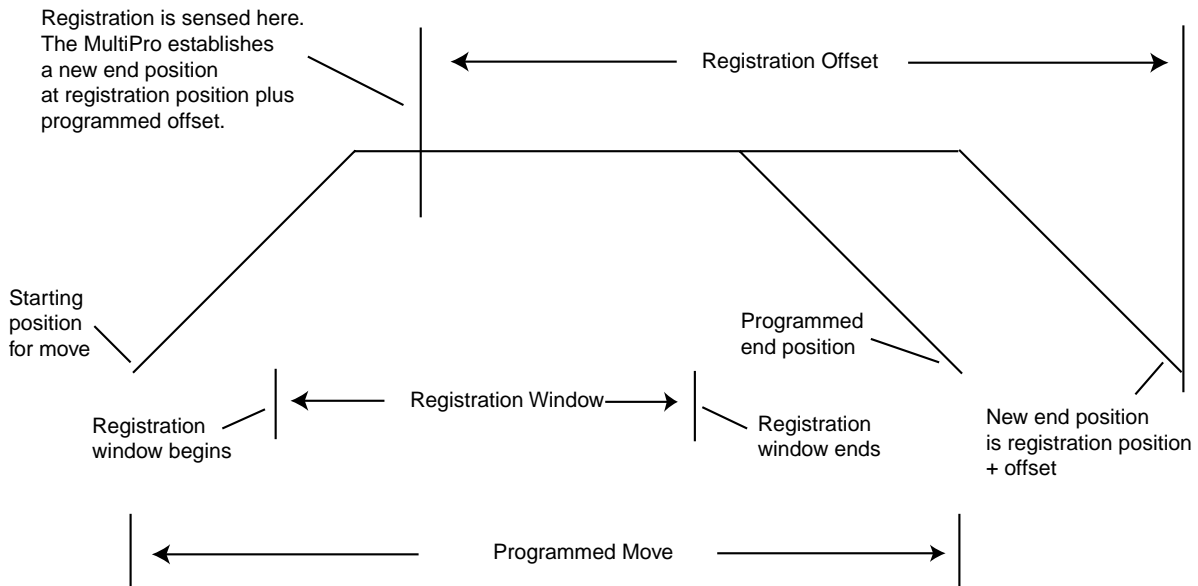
Registration is sensed here. The MultiPro establishes a new end position at registration position plus programmed offset.

Registration Offset

Starting position for move

Programmed end position

Registration window begins

Registration Window

Registration window ends

New end position is registration position + offset

Programmed Move